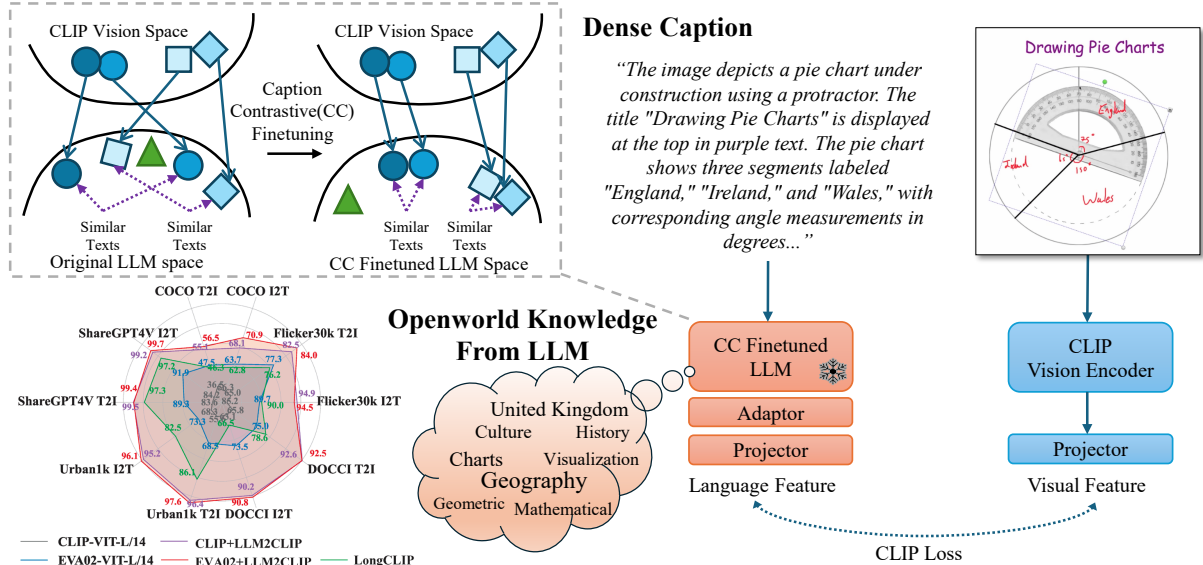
CLIP Vision Space

Caption Contrastive(CC) Finetuning

CLIP Vision Space

Similar Texts

Similar Texts

Original LLM space

Similar Texts

Similar Texts

CC Finetuned LLM Space

Dense Caption

"The image depicts a pie chart under construction using a protractor. The title "Drawing Pie Charts" is displayed at the top in purple text. The pie chart shows three segments labeled "England," "Ireland," and "Wales," with corresponding angle measurements in degrees..."

Drawing Pie Charts

England

Ireland

Wales

COCO T2I COCO I2T

ShareGPT4V I2T

Flicker30k T2I

ShareGPT4V T2I

Flicker30k I2T

Urban1k I2T

DOCCI T2I

Urban1k T2I DOCCI I2T

56.5 70.9 55.1 68.1 47.5 63.7 99.7 99.2 97.3 91.9 46.3 62.8 77.3 82.5 84.0 76.2 99.4 99.5 97.3 89.3 89.7 90.0 94.9 94.5 82.5 73.3 75.0 78.6 96.1 95.2 68.3 73.5 92.5 92.6 86.1 97.6 98.4 90.2 90.8

36.5 53.3 84.2 65.0 83.6 86.2 68.2 85.8

Openworld Knowledge From LLM

United Kingdom
Culture History
Charts Visualization
Geography
Geometric Mathematical

CC Finetuned LLM

Adaptor

Projector

Language Feature

CLIP Vision Encoder

Projector

Visual Feature

CLIP Loss

CLIP-VIT-L/14
CLIP+LLM2CLIP
EVA02-VIT-L/14
EVA02+LLM2CLIP
LongCLIP